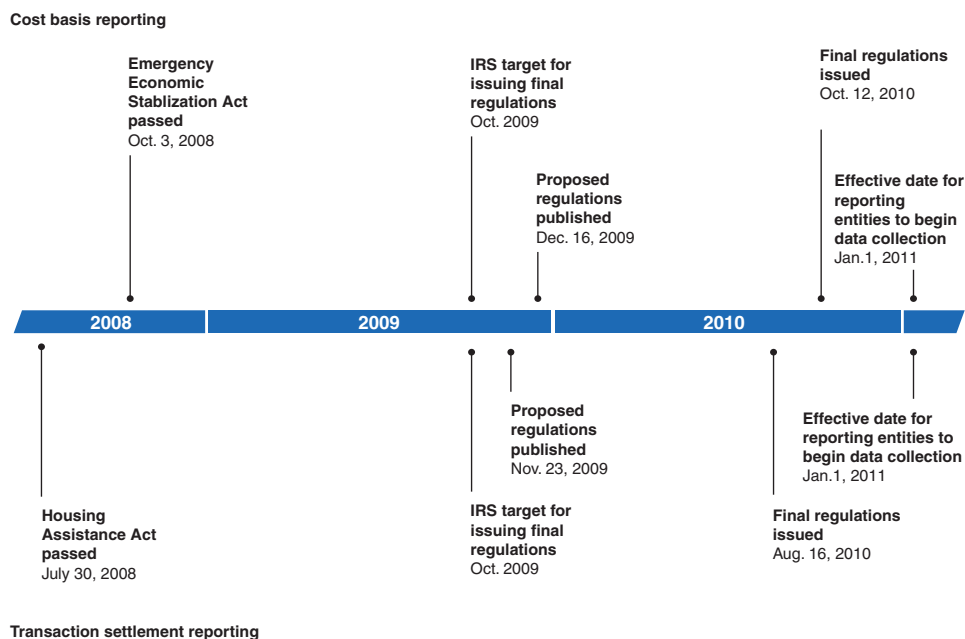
Cost basis reporting

Emergency Economic Stablization Act passed
Oct. 3, 2008

IRS target for issuing final regulations
Oct. 2009

Proposed regulations published
Dec. 16, 2009

Final regulations issued
Oct. 12, 2010

Effective date for reporting entities to begin data collection
Jan.1, 2011

2008

2009

2010

Housing Assistance Act passed
July 30, 2008

IRS target for issuing final regulations
Oct. 2009

Proposed regulations published
Nov. 23, 2009

Final regulations issued
Aug. 16, 2010

Effective date for reporting entities to begin data collection
Jan.1, 2011

Transaction settlement reporting